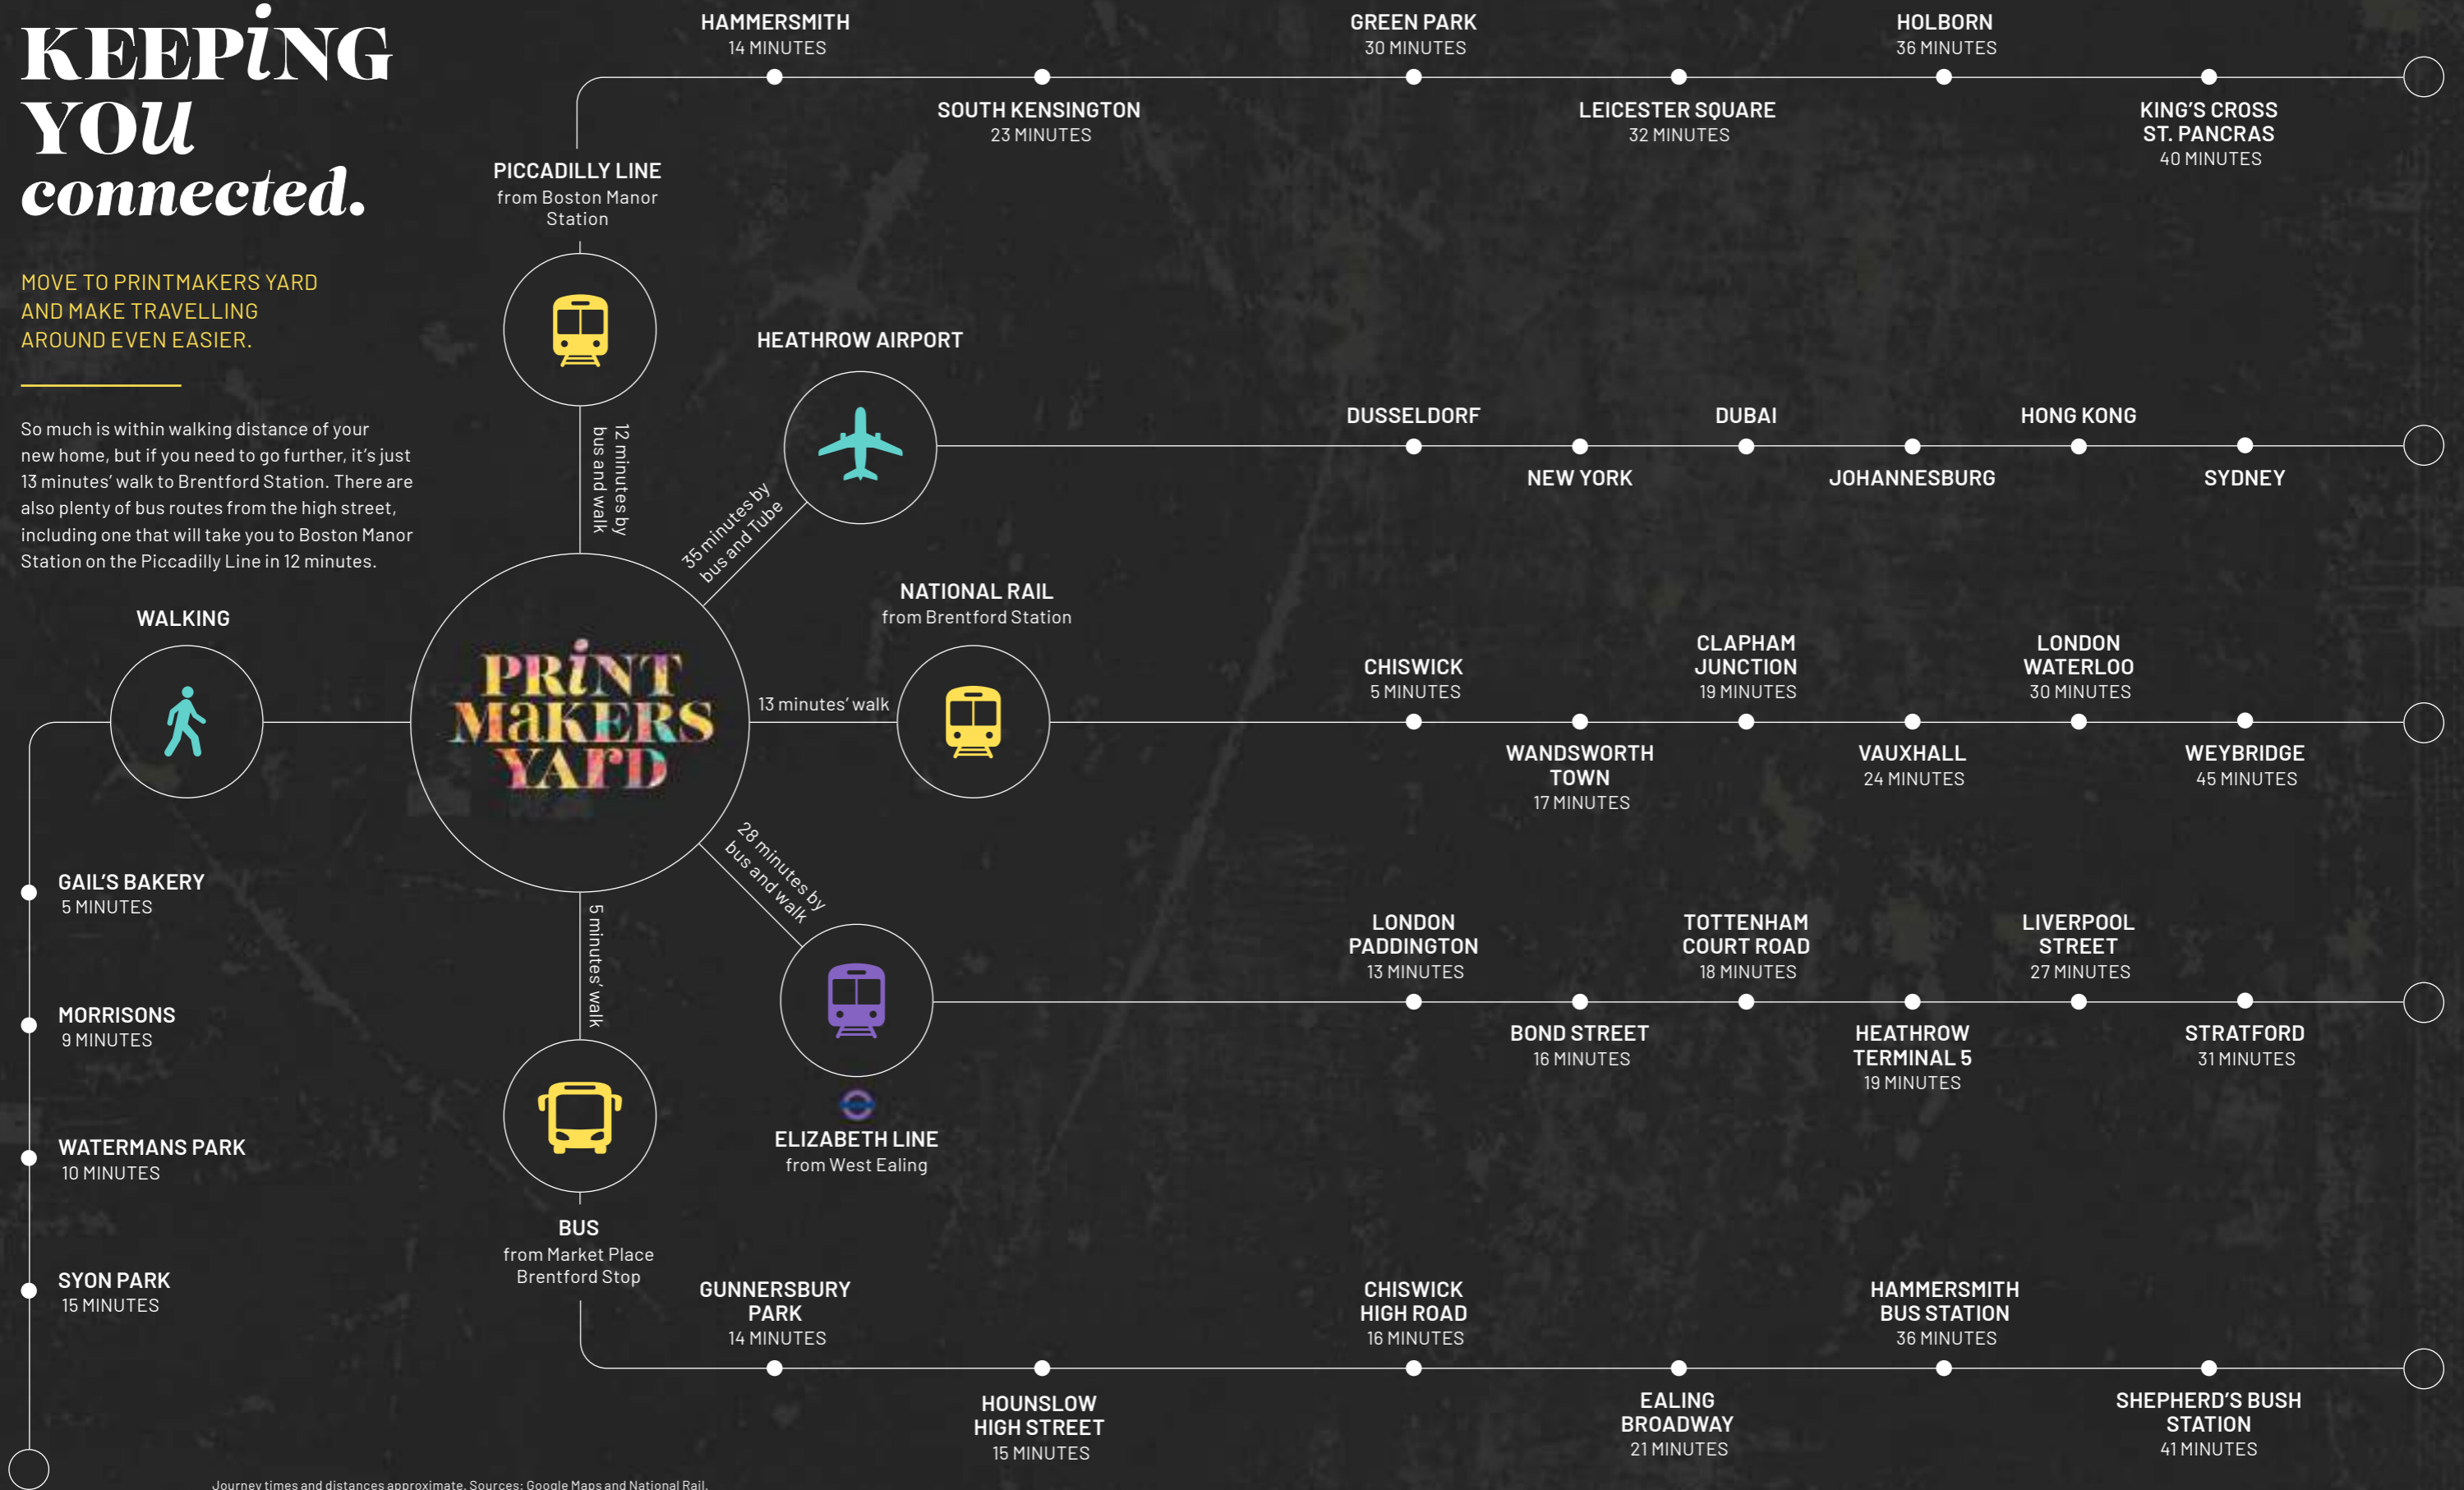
KEEPING YOU connected.

MOVE TO PRINTMAKERS YARD AND MAKE TRAVELLING AROUND EVEN EASIER.

So much is within walking distance of your new home, but if you need to go further, it's just 13 minutes' walk to Brentford Station. There are also plenty of bus routes from the high street, including one that will take you to Boston Manor Station on the Piccadilly Line in 12 minutes.

PICCADILLY LINE
from Boston Manor Station

HAMMERSMITH
14 MINUTES

SOUTH KENSINGTON
23 MINUTES

GREEN PARK
30 MINUTES

LEICESTER SQUARE
32 MINUTES

HOLBORN
36 MINUTES

KING'S CROSS ST. PANCRAS
40 MINUTES

12 minutes by bus and walk

HEATHROW AIRPORT

35 minutes by bus and Tube

DUSSELDORF

NEW YORK

DUBAI

JOHANNESBURG

HONG KONG

SYDNEY

WALKING

PRINT MAKERS YARD

NATIONAL RAIL
from Brentford Station

13 minutes' walk

CHISWICK
5 MINUTES

WANDSWORTH TOWN
17 MINUTES

CLAPHAM JUNCTION
19 MINUTES

VAUXHALL
24 MINUTES

LONDON WATERLOO
30 MINUTES

WEYBRIDGE
45 MINUTES

28 minutes by bus and walk

GAIL'S BAKERY
5 MINUTES

MORRISONS
9 MINUTES

WATERMANS PARK
10 MINUTES

SYON PARK
15 MINUTES

5 minutes' walk

LONDON PADDINGTON
13 MINUTES

BOND STREET
16 MINUTES

TOTTENHAM COURT ROAD
18 MINUTES

HEATHROW TERMINAL 5
19 MINUTES

LIVERPOOL STREET
27 MINUTES

STRATFORD
31 MINUTES

ELIZABETH LINE
from West Ealing

BUS
from Market Place Brentford Stop

GUNNERSBURY PARK
14 MINUTES

HOUNSLOW HIGH STREET
15 MINUTES

CHISWICK HIGH ROAD
16 MINUTES

EALING BROADWAY
21 MINUTES

HAMMERSMITH BUS STATION
36 MINUTES

SHEPHERD'S BUSH STATION
41 MINUTES

Journey times and distances approximate. Sources: Google Maps and National Rail.